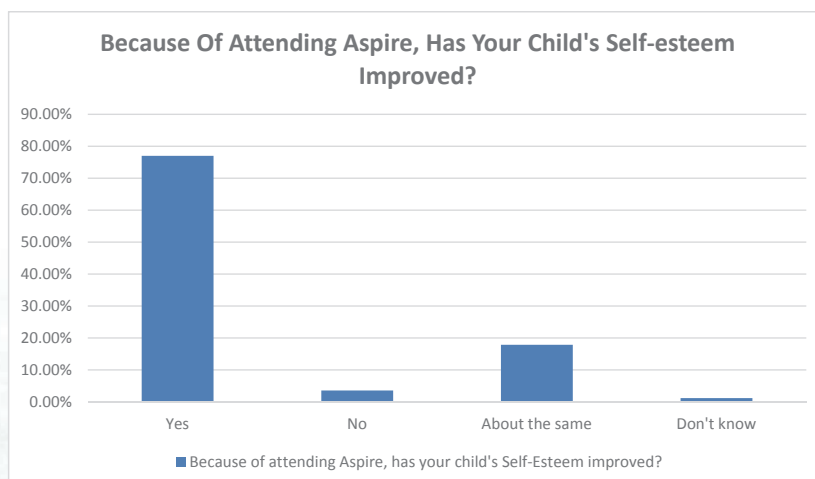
Because Of Attending Aspire, Has Your Child's Self-esteem Improved?

90.00%
80.00%
70.00%
60.00%
50.00%
40.00%
30.00%
20.00%
10.00%
0.00%

Yes
No
About the same
Don't know

Because of attending Aspire, has your child's Self-Esteem improved?